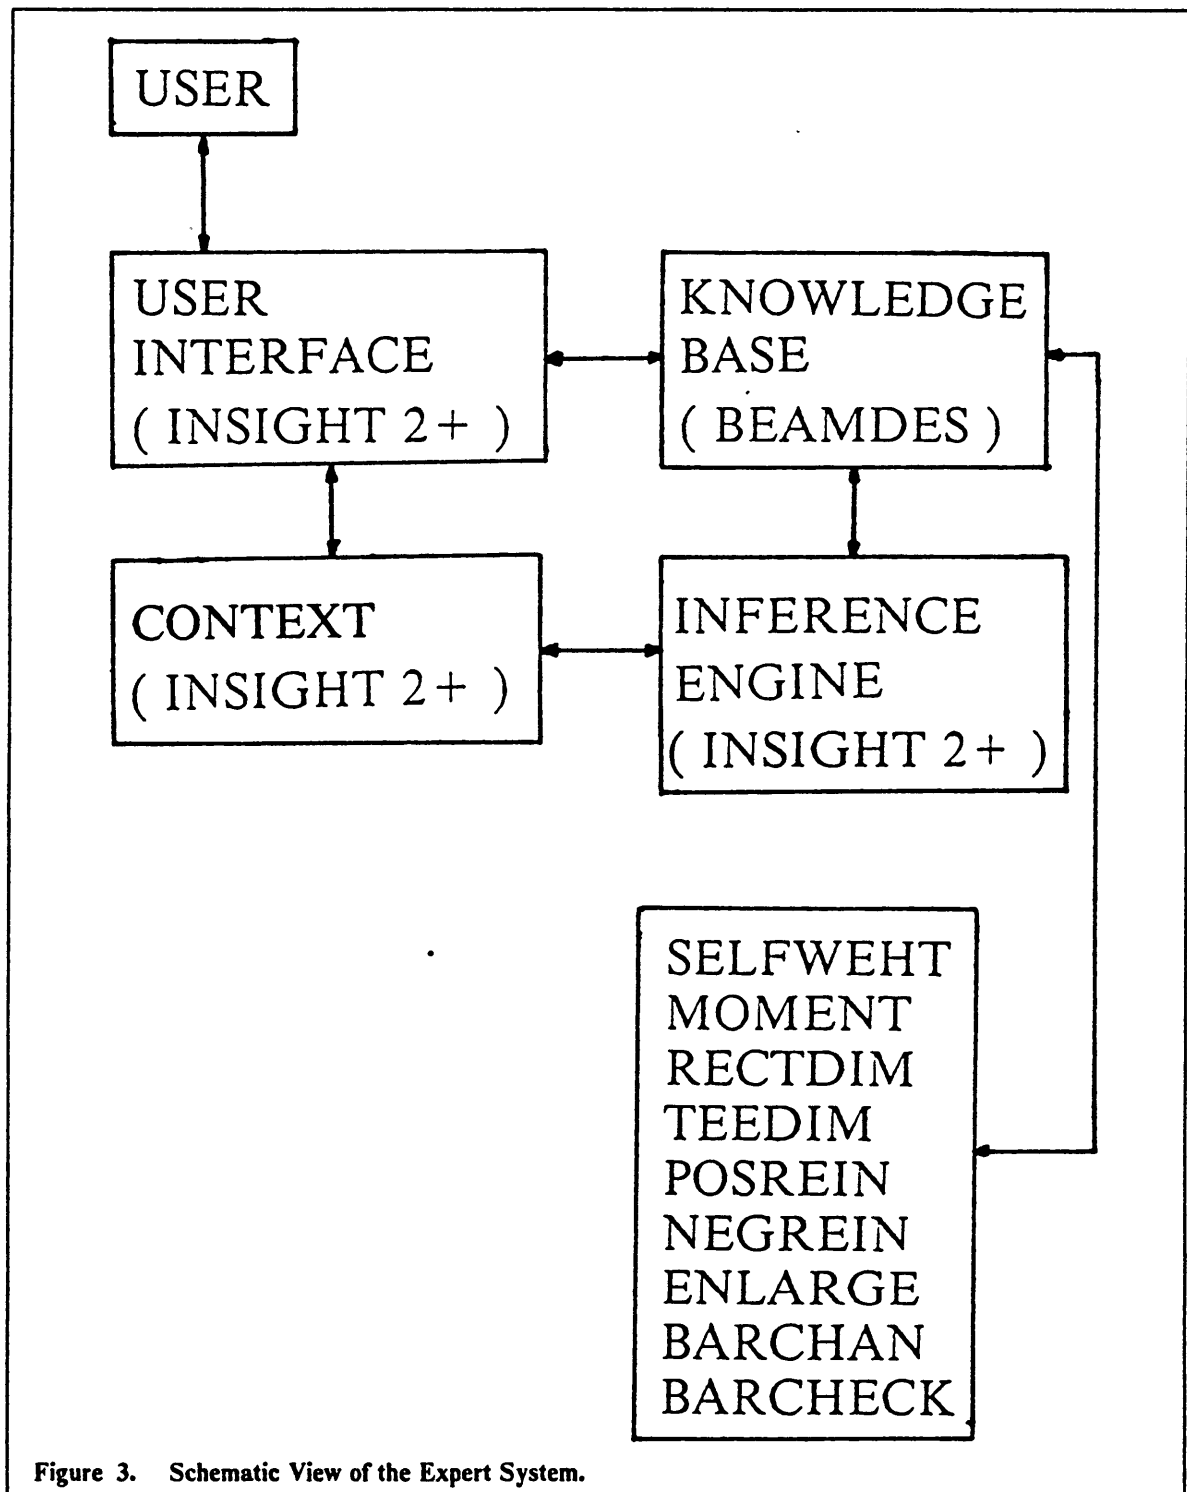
USER

USER INTERFACE ( INSIGHT 2+ )

KNOWLEDGE BASE ( BEAMDES )

CONTEXT ( INSIGHT 2+ )

INFERENCE ENGINE ( INSIGHT 2+ )

SELFWEHT
MOMENT
RECTDIM
TEEDIM
POSREIN
NEGREIN
ENLARGE
BARCHAN
BARCHECK

Figure 3. Schematic View of the Expert System.